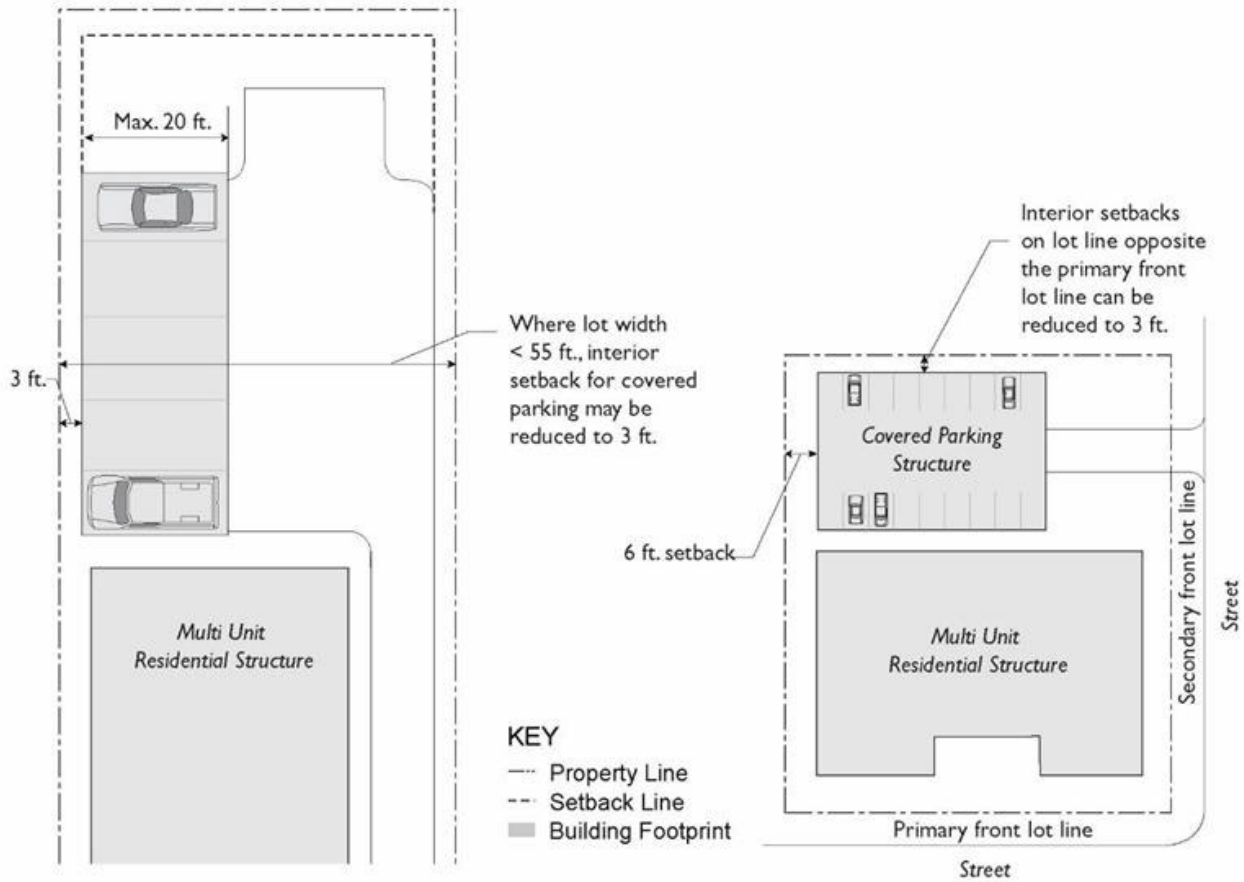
Max. 20 ft.

Interior setbacks on lot line opposite the primary front lot line can be reduced to 3 ft.

Where lot width < 55 ft., interior setback for covered parking may be reduced to 3 ft.

3 ft.

Covered Parking Structure

6 ft. setback

Secondary front lot line

Street

Multi Unit Residential Structure

Multi Unit Residential Structure

KEY
Property Line
Setback Line
Building Footprint

Primary front lot line

Street